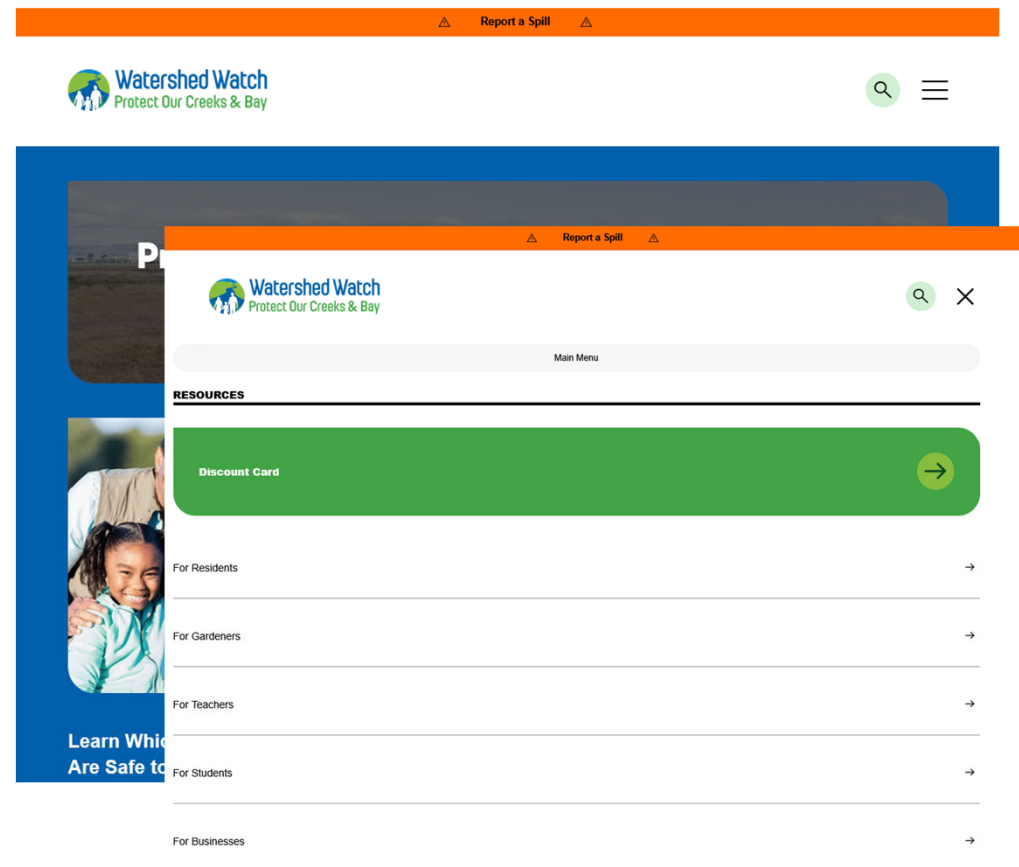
⚠ Report a Spill ⚠

Watershed Watch
Protect Our Creeks & Bay

Pr

Learn Whic
Are Safe to

⚠ Report a Spill ⚠

Watershed Watch
Protect Our Creeks & Bay

Main Menu

RESOURCES

Discount Card

For Residents

For Gardeners

For Teachers

For Students

For Businesses